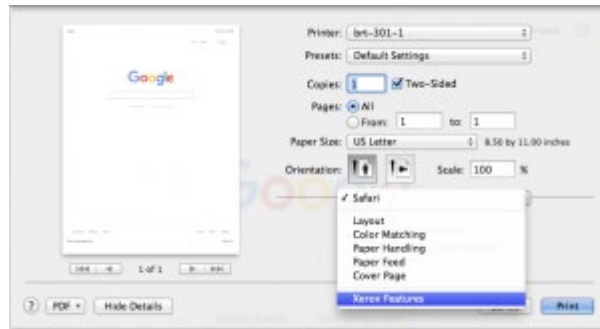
Google

1 of 1

Printer: brt-301-1

Presets: Default Settings

Copies: 1 Two-Sided

Pages: All

From: 1 to: 1

Paper Size: US Letter 8.50 by 11.00 inches

Orientation:

Scale: 100 %

✓ Safari

Layout
Color Matching
Paper Handling
Paper Feed
Cover Page

Xerox Features

? PDF Hide Details

Print